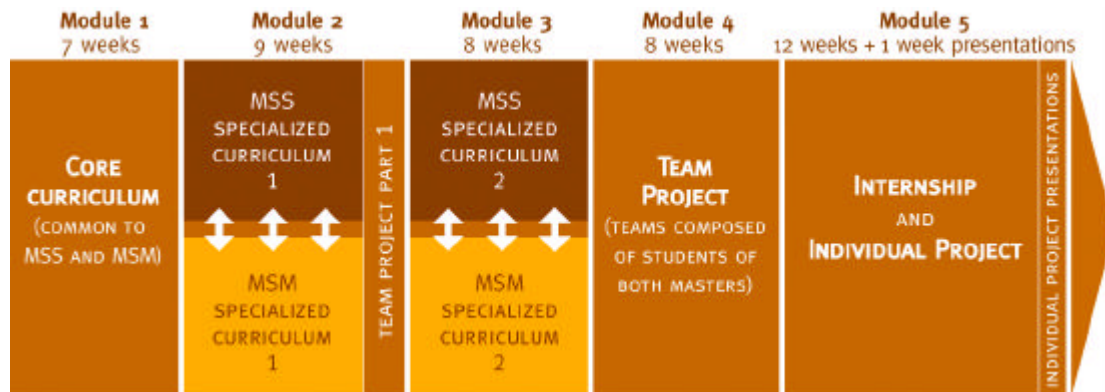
Module 1
7 weeks

Module 2
9 weeks

Module 3
8 weeks

Module 4
8 weeks

Module 5
12 weeks + 1 week presentations

CORE CURRICULUM (COMMON TO MSS AND MSM)

MSS SPECIALIZED CURRICULUM 1

MSM SPECIALIZED CURRICULUM 1

TEAM PROJECT PART 1

MSS SPECIALIZED CURRICULUM 2

MSM SPECIALIZED CURRICULUM 2

TEAM PROJECT (TEAMS COMPOSED OF STUDENTS OF BOTH MASTERS)

INTERNSHIP AND INDIVIDUAL PROJECT

INDIVIDUAL PROJECT PRESENTATIONS